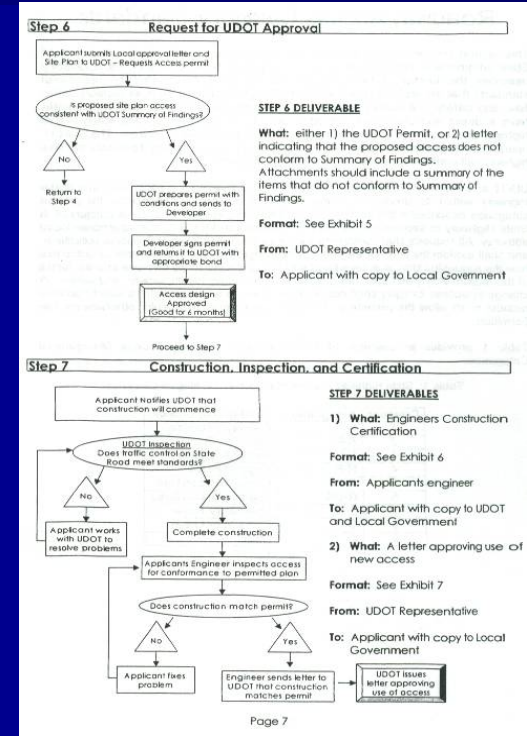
Step 6 Request for UDOT Approval

Applicant submits Local approval letter and Site Plan to UDOT – Requests Access permit

Is proposed site plan access consistent with UDOT Summary of Findings?

No

Yes

Return to Step 4

UDOT prepares permit with conditions and sends to Developer

Developer signs permit and returns it to UDOT with appropriate bond

Access design Approved (Good for 6 months)

Proceed to Step 7

STEP 6 DELIVERABLE

What: either 1) the UDOT Permit, or 2) a letter indicating that the proposed access does not conform to Summary of Findings. Attachments should include a summary of the items that do not conform to Summary of Findings.

Format: See Exhibit 5

From: UDOT Representative

To: Applicant with copy to Local Government

Step 7 Construction, Inspection, and Certification

Applicant Notifies UDOT that construction will commence

UDOT Inspection
Does traffic control on State Road meet standards?

No

Yes

Applicant works with UDOT to resolve problems

Complete construction

Applicants Engineer inspects access for conformance to permitted plan

Does construction match permit?

No

Yes

Applicant fixes problem

Engineer sends letter to UDOT that construction matches permit

UDOT issues letter approving use of access

STEP 7 DELIVERABLES

1) What: Engineers Construction Certification

Format: See Exhibit 6

From: Applicants engineer

To: Applicant with copy to UDOT and Local Government

2) What: A letter approving use of new access

Format: See Exhibit 7

From: UDOT Representative

To: Applicant with copy to Local Government

Page 7